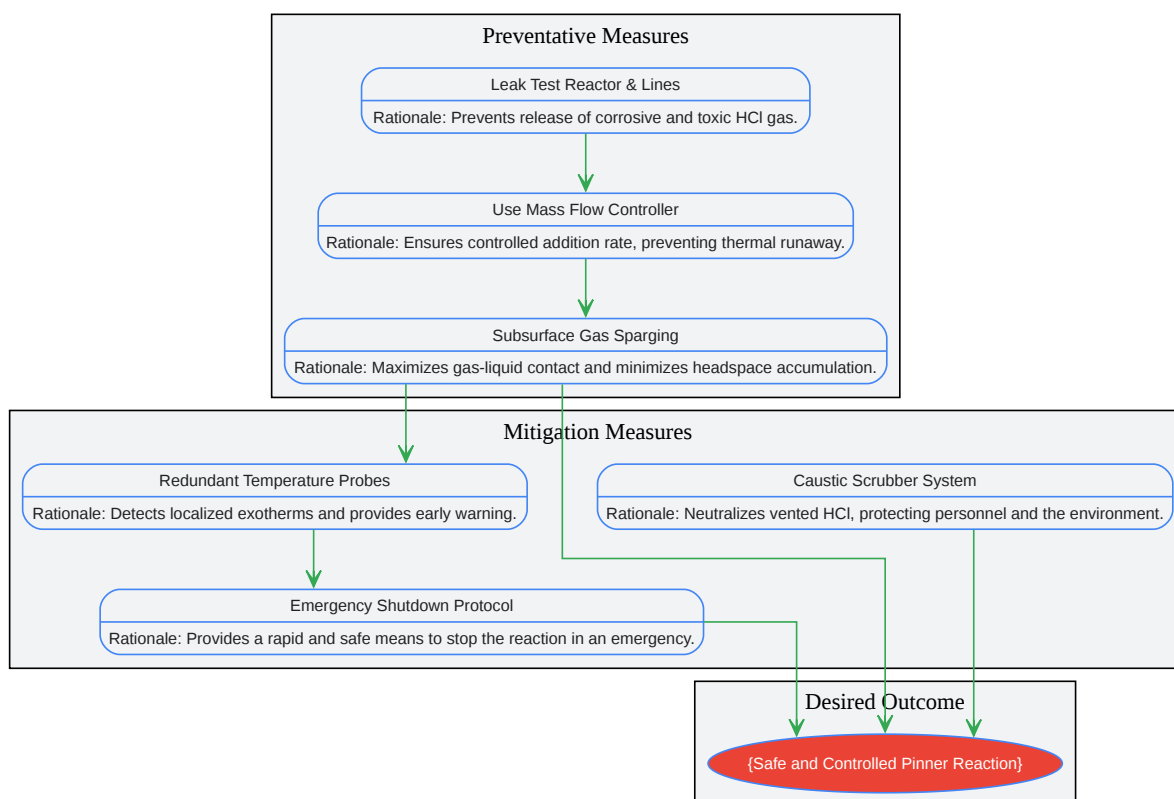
Preventative Measures

Leak Test Reactor & Lines

Rationale: Prevents release of corrosive and toxic HCl gas.

Use Mass Flow Controller

Rationale: Ensures controlled addition rate, preventing thermal runaway.

Subsurface Gas Sparging

Rationale: Maximizes gas-liquid contact and minimizes headspace accumulation.

Mitigation Measures

Redundant Temperature Probes

Rationale: Detects localized exotherms and provides early warning.

Caustic Scrubber System

Rationale: Neutralizes vented HCl, protecting personnel and the environment.

Emergency Shutdown Protocol

Rationale: Provides a rapid and safe means to stop the reaction in an emergency.

Desired Outcome

{Safe and Controlled Pinner Reaction}